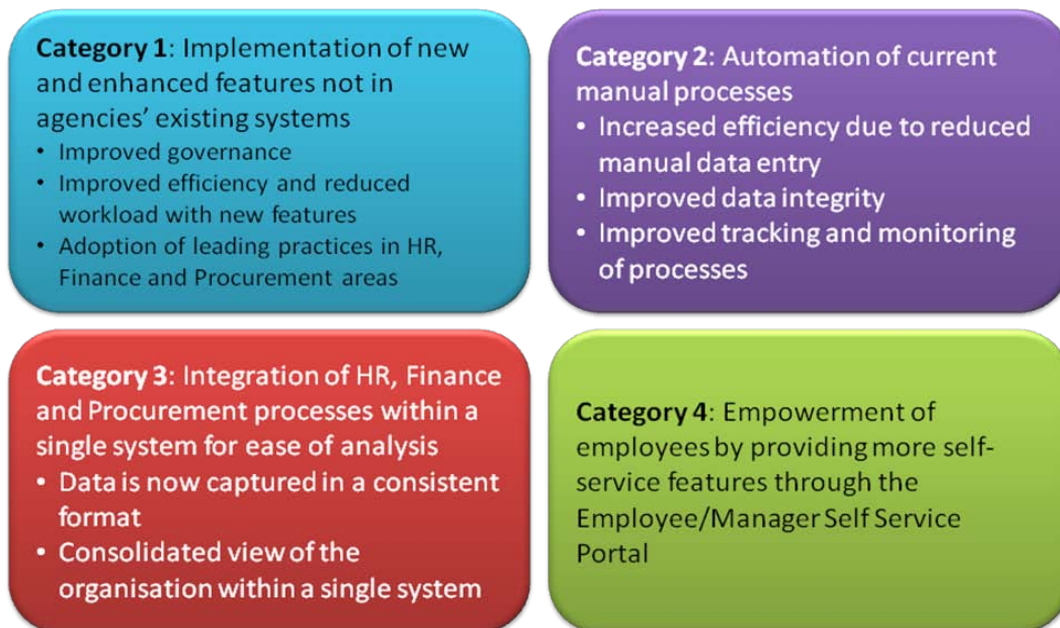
**Category 1**: Implementation of new and enhanced features not in agencies' existing systems
• Improved governance
• Improved efficiency and reduced workload with new features
• Adoption of leading practices in HR, Finance and Procurement areas

**Category 2**: Automation of current manual processes
• Increased efficiency due to reduced manual data entry
• Improved data integrity
• Improved tracking and monitoring of processes

**Category 3**: Integration of HR, Finance and Procurement processes within a single system for ease of analysis
• Data is now captured in a consistent format
• Consolidated view of the organisation within a single system

**Category 4**: Empowerment of employees by providing more self-service features through the Employee/Manager Self Service Portal